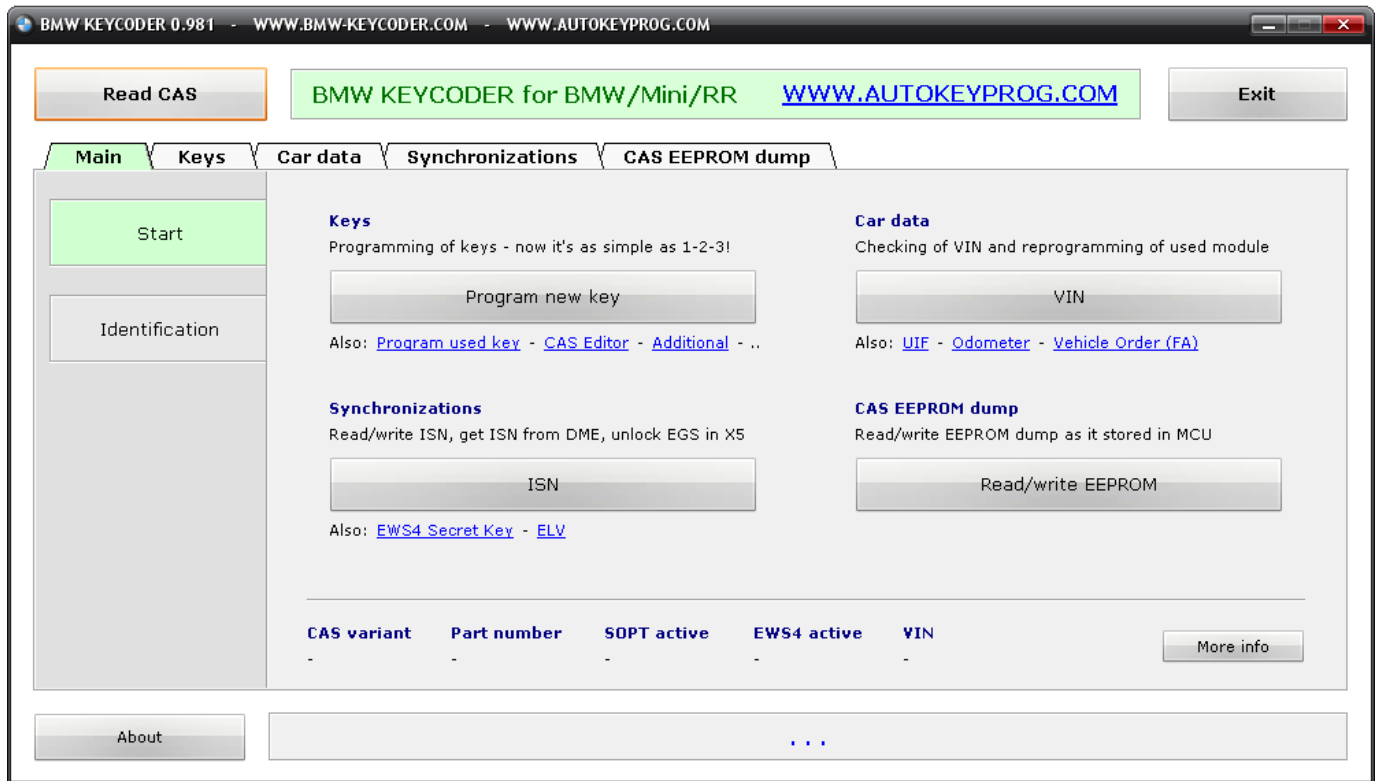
BMW KEYCODER 0.981 - WWW.BMW-KEYCODER.COM - WWW.AUTOKEYPROG.COM

Read CAS

BMW KEYCODER for BMW/Mini/RR WWW.AUTOKEYPROG.COM

Exit

Main Keys Car data Synchronizations CAS EEPROM dump

Start

Identification

Keys
Programming of keys - now it's as simple as 1-2-3!

Program new key

Also: Program used key - CAS Editor - Additional - ..

Car data
Checking of VIN and reprogramming of used module

VIN

Also: UIF - Odometer - Vehicle Order (FA)

Synchronizations
Read/write ISN, get ISN from DME, unlock EGS in X5

ISN

Also: EWS4 Secret Key - ELV

CAS EEPROM dump
Read/write EEPROM dump as it stored in MCU

Read/write EEPROM

| CAS variant | Part number | SOPT active | EWS4 active | VIN |
|---|---|---|---|---|
| - | - | - | - | - |

More info

About

...